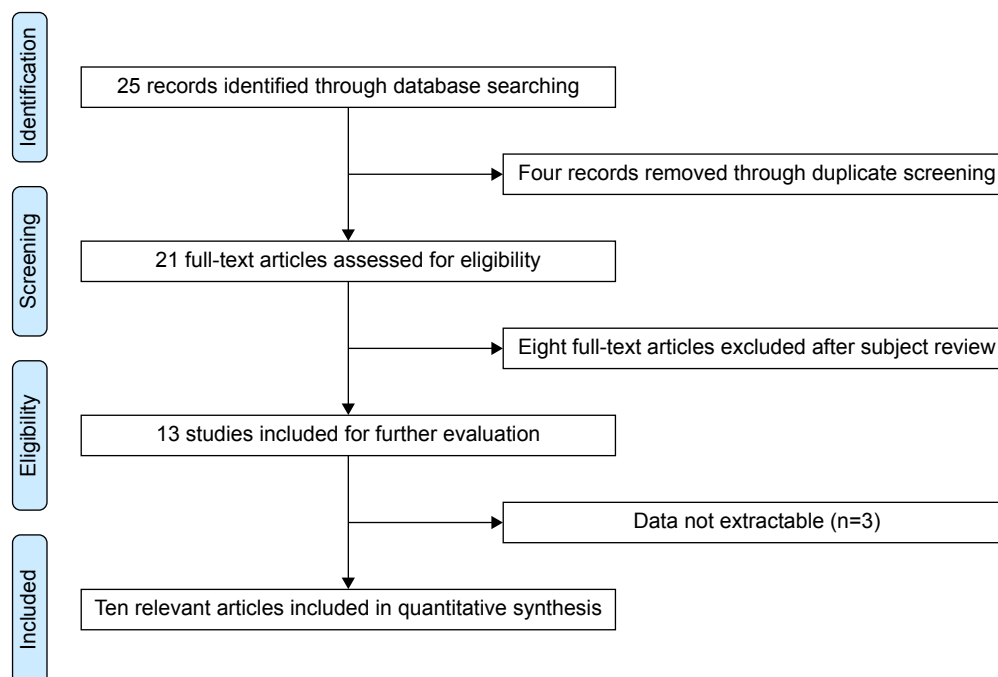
Identification

25 records identified through database searching

Four records removed through duplicate screening

Screening

21 full-text articles assessed for eligibility

Eight full-text articles excluded after subject review

Eligibility

13 studies included for further evaluation

Data not extractable (n=3)

Included

Ten relevant articles included in quantitative synthesis